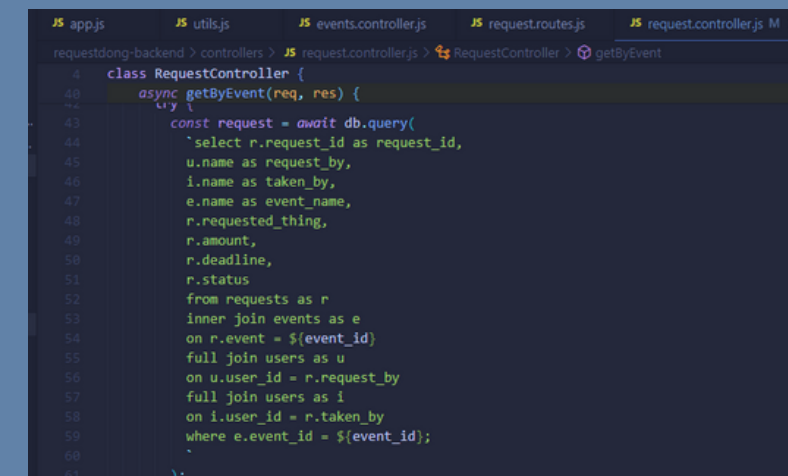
JS app.js    JS utils.js    JS events.controller.js    JS request.routes.js    JS request.controller.js M

requestdong-backend > controllers > JS request.controller.js > RequestController > getByEvent

4 class RequestController {
40 async getByEvent(req, res) {
42 try {
43 const request = await db.query(
44 `select r.request_id as request_id,
45 u.name as request_by,
46 i.name as taken_by,
47 e.name as event_name,
48 r.requested_thing,
49 r.amount,
50 r.deadline,
51 r.status
52 from requests as r
53 inner join events as e
54 on r.event = ${event_id}
55 full join users as u
56 on u.user_id = r.request_by
57 full join users as i
58 on i.user_id = r.taken_by
59 where e.event_id = ${event_id};
60 `
61 );